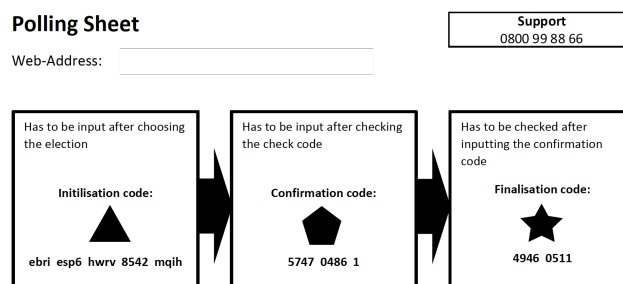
Polling Sheet

Support
0800 99 88 66

Web-Address:

Has to be input after choosing the election

Initilisation code:

ebri esp6 hwrv 8542 mqih

Has to be input after checking the check code

Confirmation code:

5747 0486 1

Has to be checked after inputting the confirmation code

Finalisation code:

4946 0511